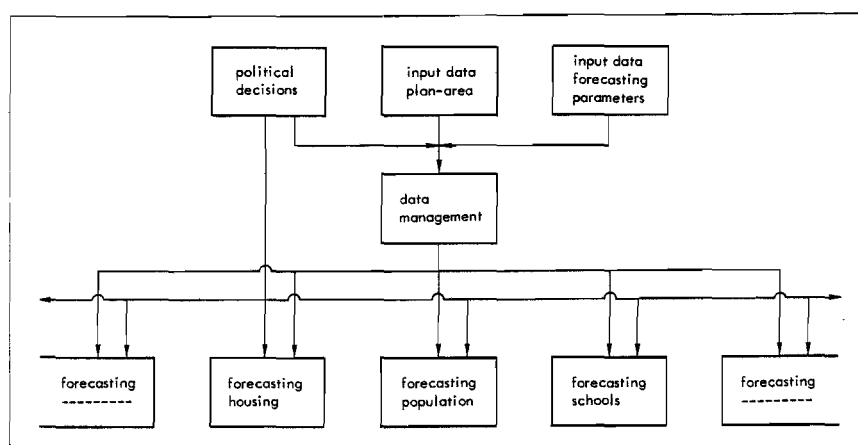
political decisions

input data plan-area

input data forecasting parameters

data management

forecasting
---------

forecasting housing

forecasting population

forecasting schools

forecasting
---------